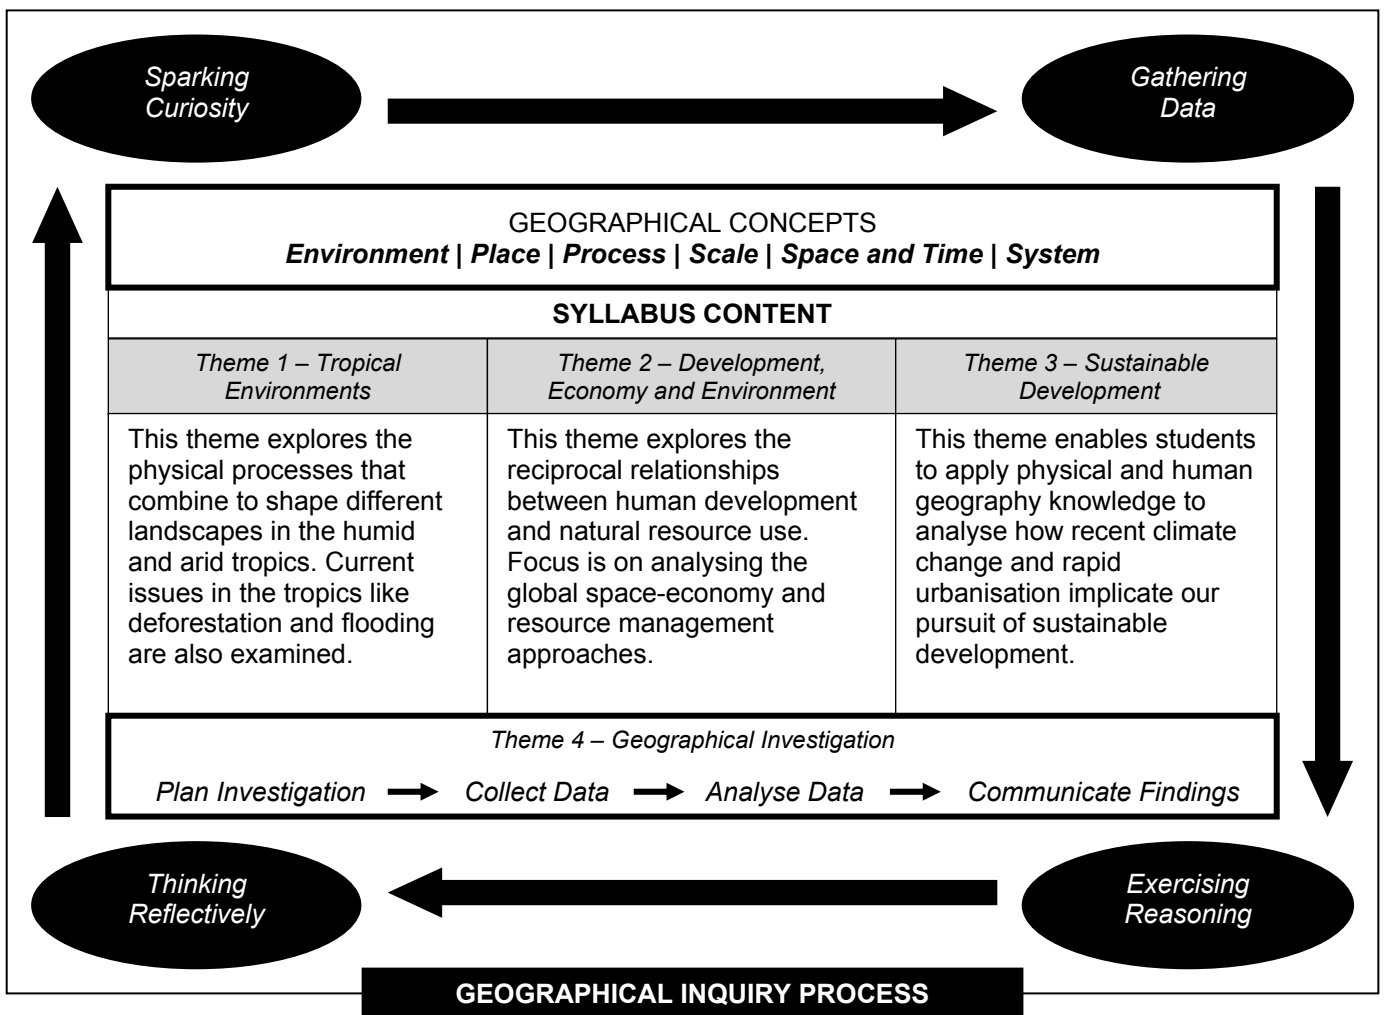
Sparking Curiosity

Gathering Data

GEOGRAPHICAL CONCEPTS
*Environment* | *Place* | *Process* | *Scale* | *Space and Time* | *System*

SYLLABUS CONTENT

| Theme 1 – Tropical Environments | Theme 2 – Development, Economy and Environment | Theme 3 – Sustainable Development |
|---|---|---|
| This theme explores the physical processes that combine to shape different landscapes in the humid and arid tropics. Current issues in the tropics like deforestation and flooding are also examined. | This theme explores the reciprocal relationships between human development and natural resource use. Focus is on analysing the global space-economy and resource management approaches. | This theme enables students to apply physical and human geography knowledge to analyse how recent climate change and rapid urbanisation implicate our pursuit of sustainable development. |

Theme 4 – Geographical Investigation

Plan Investigation → Collect Data → Analyse Data → Communicate Findings

Thinking Reflectively

Exercising Reasoning

GEOGRAPHICAL INQUIRY PROCESS